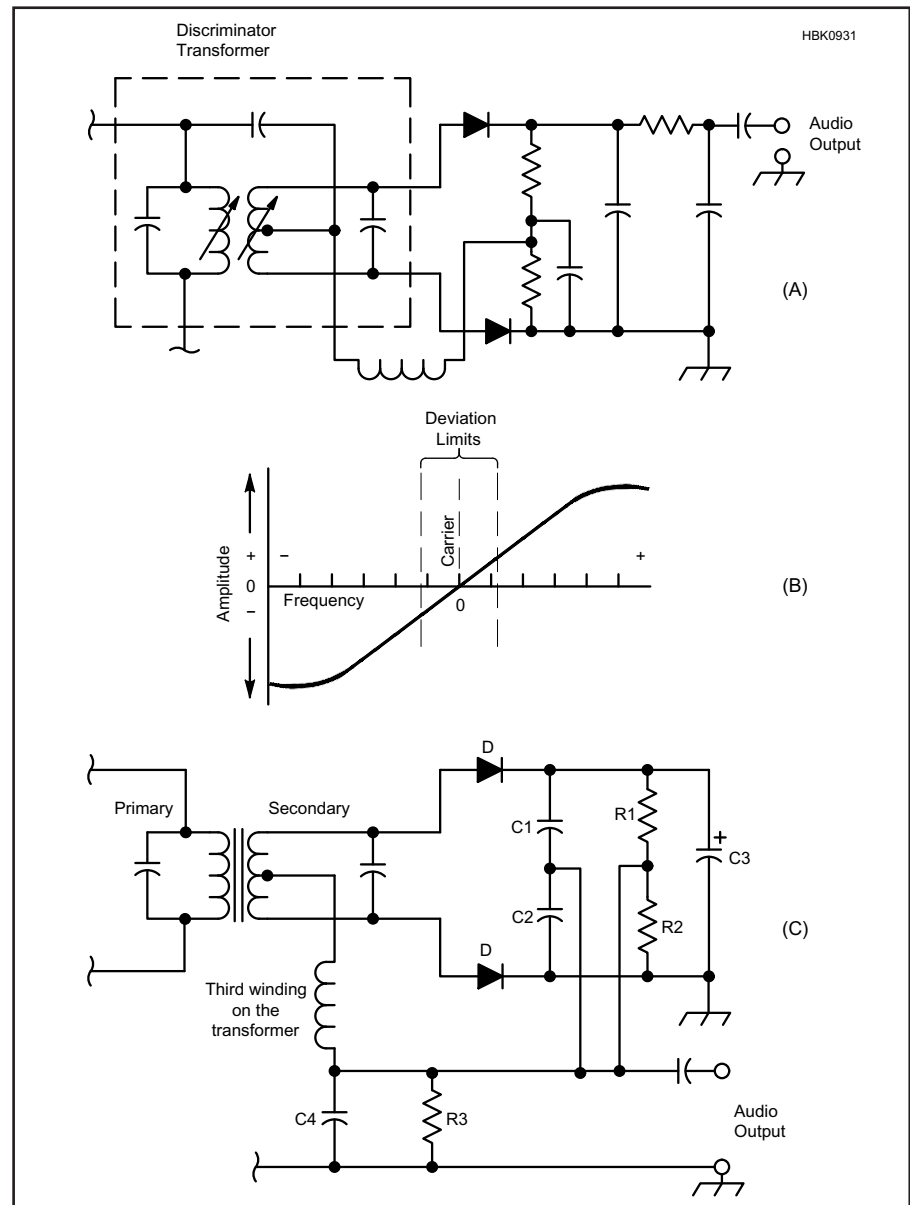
Discriminator Transformer

HBK0931

Audio Output

(A)

Deviation Limits

Amplitude

+

0

–

–

Carrier

+

Frequency

0

(B)

Primary

Secondary

D

C1

R1

+

C3

C2

R2

(C)

D

Third winding on the transformer

C4

R3

Audio Output